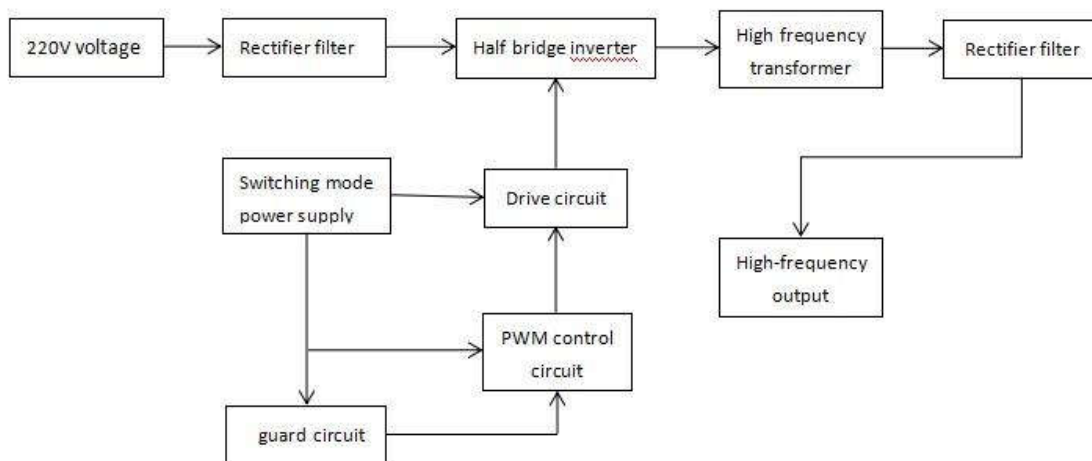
220V voltage

Rectifier filter

Half bridge inverter

High frequency transformer

Rectifier filter

Switching mode power supply

Drive circuit

High-frequency output

PWM control circuit

guard circuit